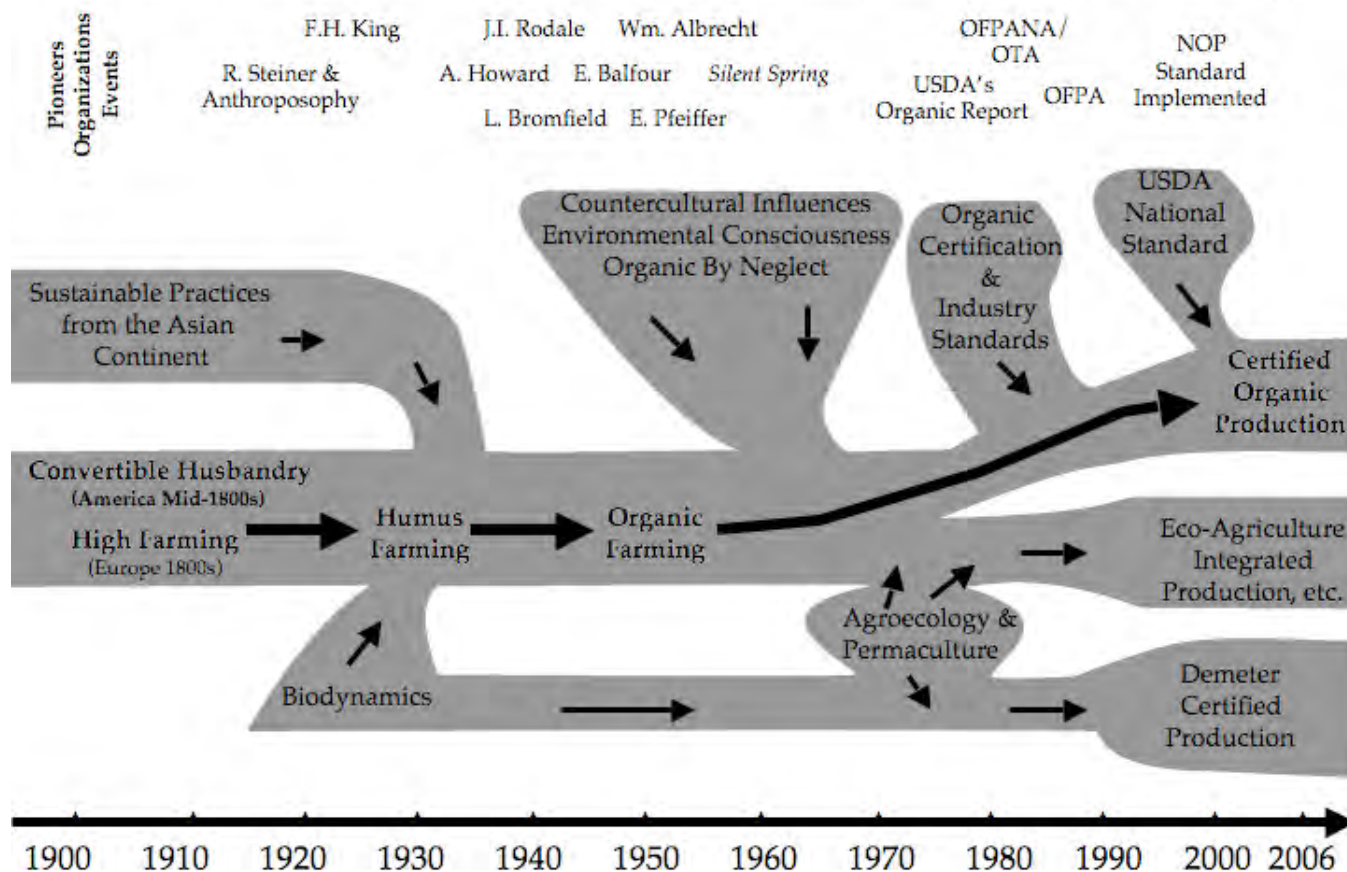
Pioneers
Organizations
Events

F.H. King
R. Steiner & Anthroposophy
J.I. Rodale
A. Howard
L. Bromfield
Wm. Albrecht
E. Balfour
E. Pfeiffer
Silent Spring
OFPANA/ OTA
USDA's Organic Report
OFPA
NOP Standard Implemented

Sustainable Practices from the Asian Continent

Countercultural Influences
Environmental Consciousness
Organic By Neglect

Organic Certification & Industry Standards

USDA National Standard

Certified Organic Production

Convertible Husbandry
(America Mid-1800s)
High Farming
(Europe 1800s)

Humus Farming

Organic Farming

Eco-Agriculture Integrated Production, etc.

Agroecology & Permaculture

Biodynamics

Demeter Certified Production

1900 1910 1920 1930 1940 1950 1960 1970 1980 1990 2000 2006